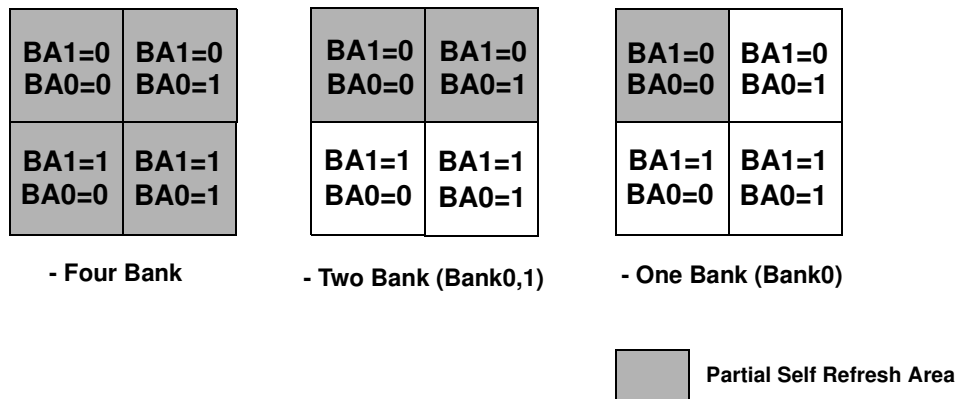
| BA1=0 BA0=0 | BA1=0 BA0=1 |
|---|---|
| BA1=1 BA0=0 | BA1=1 BA0=1 |

- Four Bank

| BA1=0 BA0=0 | BA1=0 BA0=1 |
|---|---|
| BA1=1 BA0=0 | BA1=1 BA0=1 |

- Two Bank (Bank0,1)

| BA1=0 BA0=0 | BA1=0 BA0=1 |
|---|---|
| BA1=1 BA0=0 | BA1=1 BA0=1 |

- One Bank (Bank0)

Partial Self Refresh Area